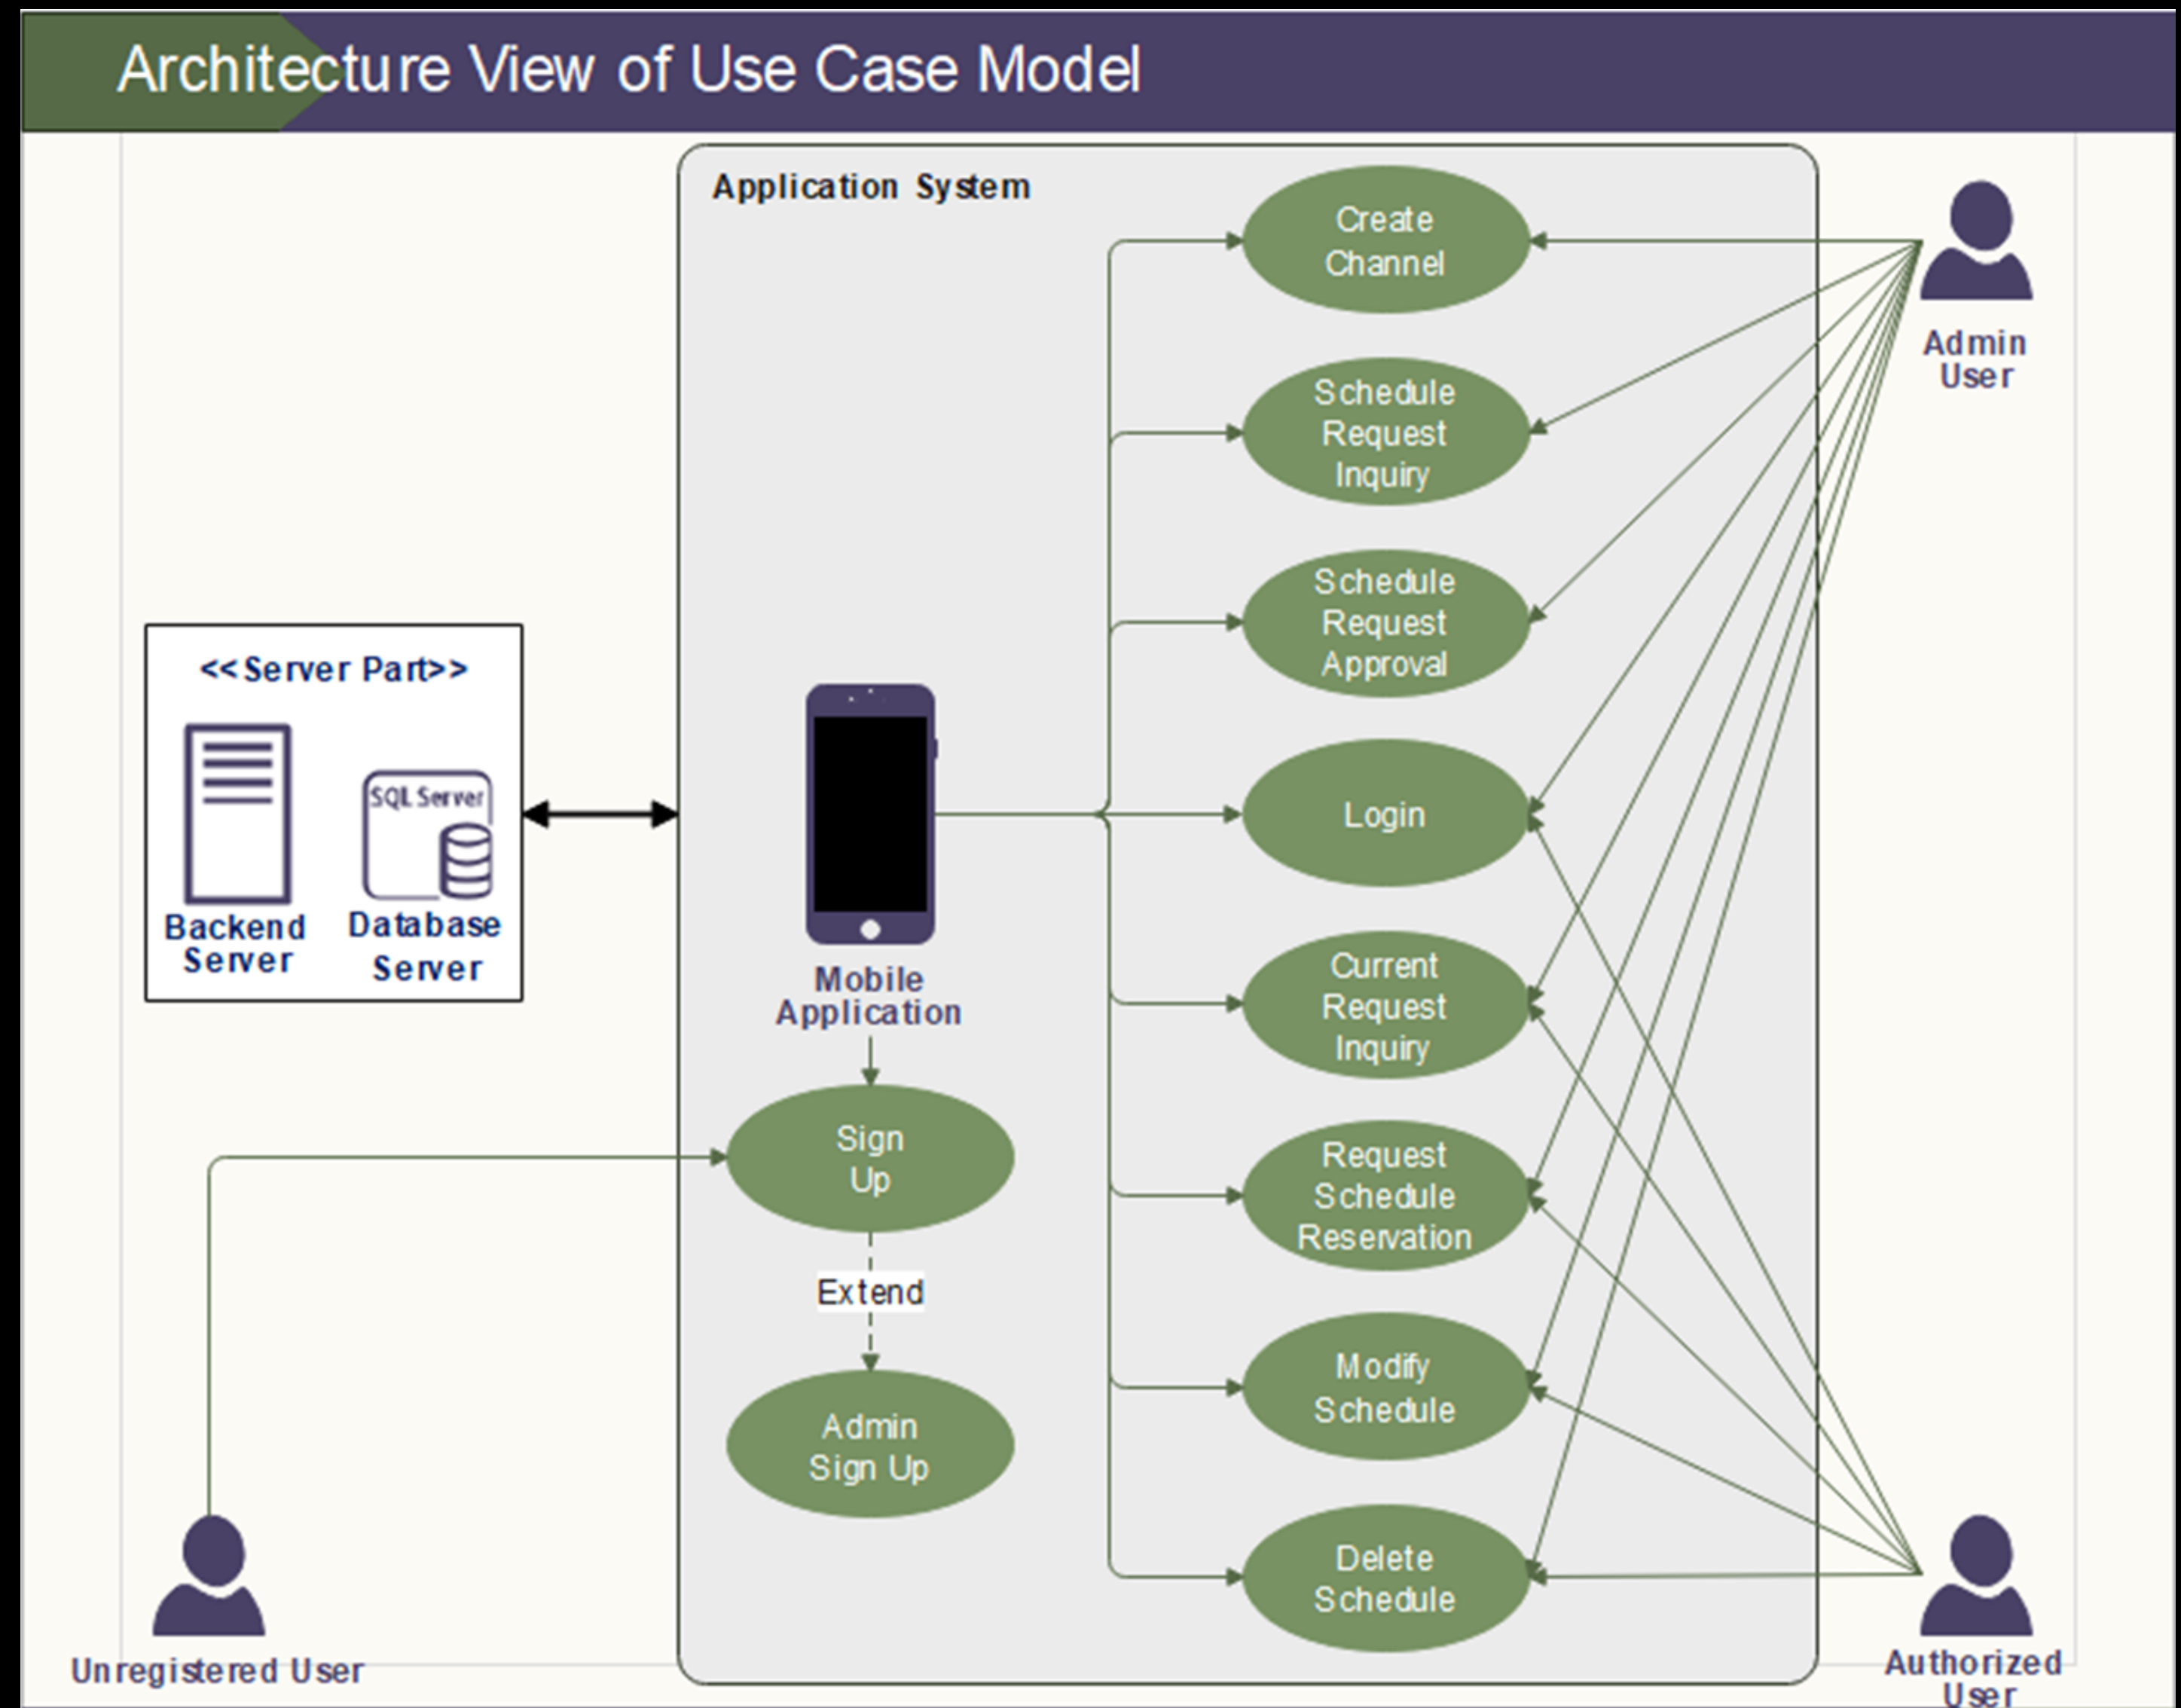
Architecture View of Use Case Model

Application System

<<Server Part>>

SQL Server

Backend Server

Database Server

Mobile Application

Create Channel

Schedule Request Inquiry

Schedule Request Approval

Login

Current Request Inquiry

Request Schedule Reservation

Modify Schedule

Delete Schedule

Sign Up

Extend

Admin Sign Up

Admin User

Authorized User

Unregistered User